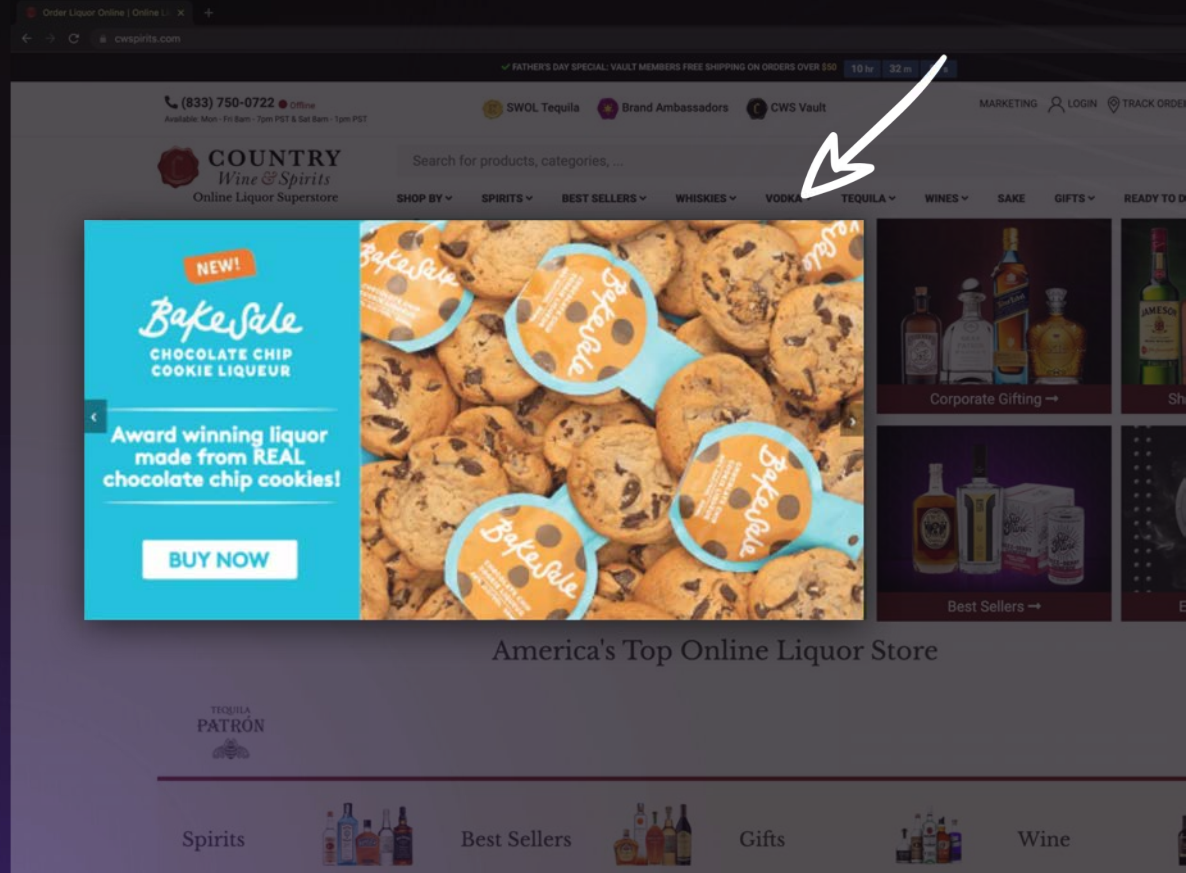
Order Liquor Online | Online Li ×

cwspirits.com

✓ FATHER'S DAY SPECIAL: VAULT MEMBERS FREE SHIPPING ON ORDERS OVER $50 10 hr 32 m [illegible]

(833) 750-0722 Offline
Available: Mon - Fri 8am - 7pm PST & Sat 8am - 1pm PST

SWOL Tequila Brand Ambassadors CWS Vault

MARKETING LOGIN TRACK ORDER

COUNTRY Wine & Spirits Online Liquor Superstore

Search for products, categories, ...

SHOP BY SPIRITS BEST SELLERS WHISKIES VODKA TEQUILA WINES SAKE GIFTS READY TO D

NEW!

BakeSale

CHOCOLATE CHIP COOKIE LIQUEUR

Award winning liquor made from REAL chocolate chip cookies!

BUY NOW

BakeSale

Corporate Gifting →

Best Sellers →

America's Top Online Liquor Store

TEQUILA PATRÓN

Spirits Best Sellers Gifts Wine